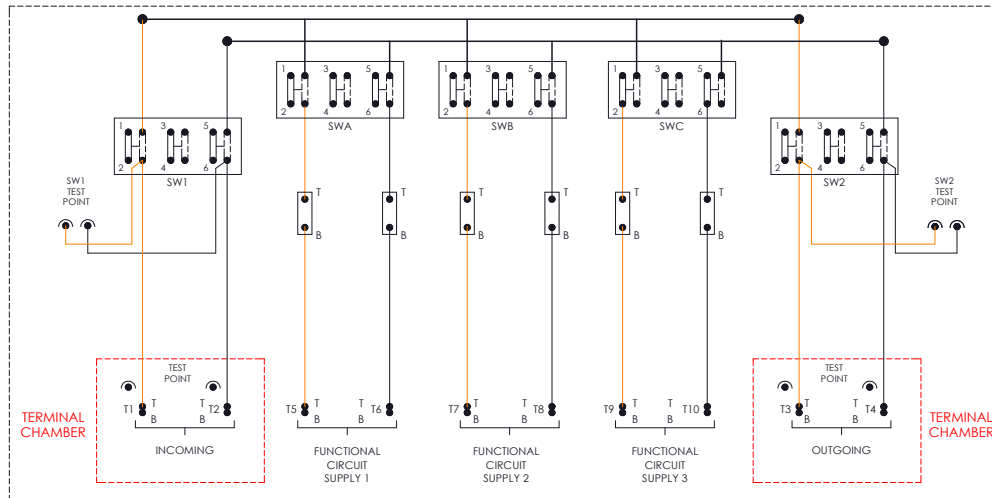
1 3 5
2 4 6
SWA

1 3 5
2 4 6
SWB

1 3 5
2 4 6
SWC

1 3 5
2 4 6
SW1

1 3 5
2 4 6
SW2

SW1 TEST POINT

SW2 TEST POINT

T
B

T
B

T
B

T
B

T
B

T
B

TERMINAL CHAMBER

TEST POINT

T1 T B T T2 B

INCOMING

T5 T B

T T6 B

FUNCTIONAL CIRCUIT SUPPLY 1

T7 T B

T T8 B

FUNCTIONAL CIRCUIT SUPPLY 2

T9 T B

T T10 B

FUNCTIONAL CIRCUIT SUPPLY 3

TEST POINT

T3 T B T T4 B

OUTGOING

TERMINAL CHAMBER